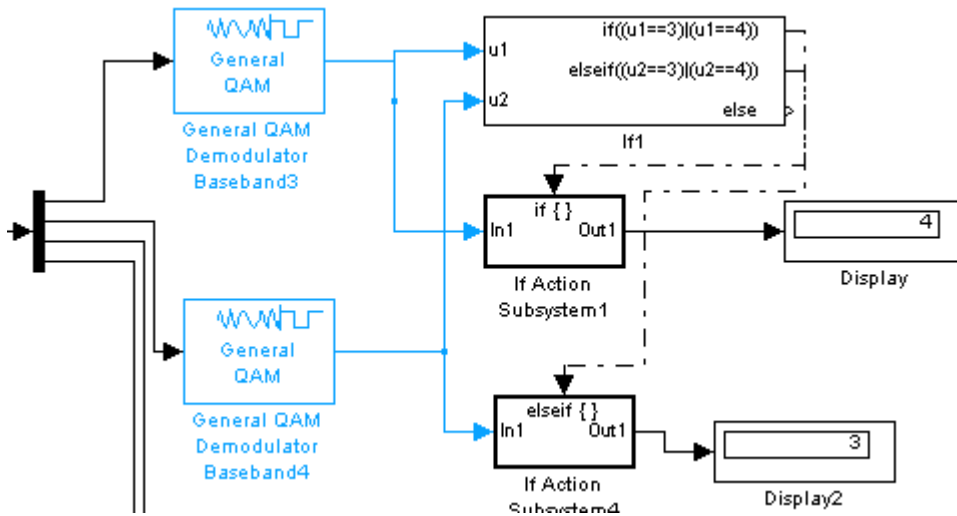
General QAM

General QAM Demodulator Baseband3

u1

u2

if((u1==3)|(u1==4))

elseif((u2==3)|(u2==4))

else

If1

if { }

In1

Out1

If Action Subsystem1

4

Display

General QAM

General QAM Demodulator Baseband4

elseif { }

In1

Out1

If Action Subsystem4

3

Display2